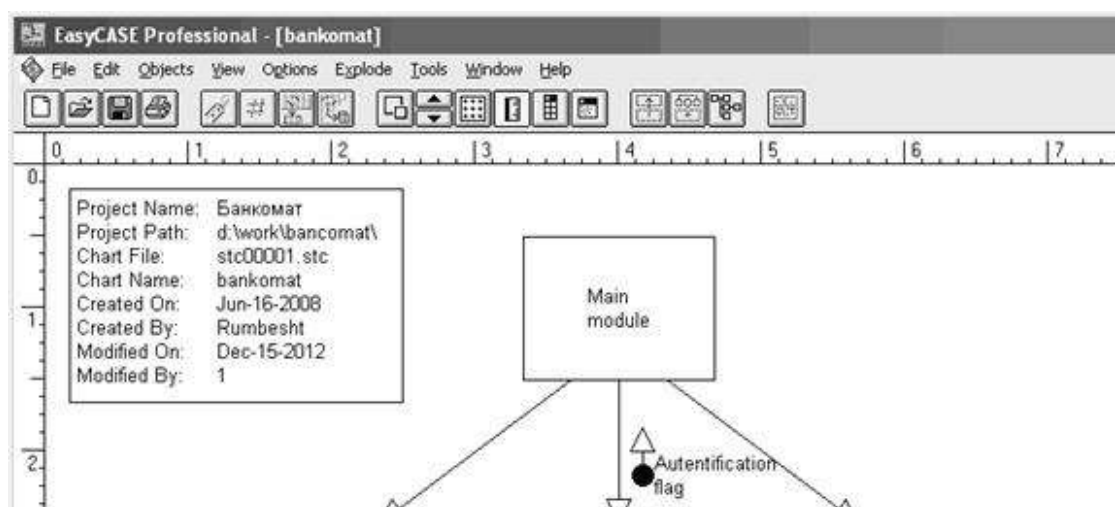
EasyCASE Professional - [bankomat]

File Edit Objects View Options Explode Tools Window Help

0 1 2 3 4 5 6 7

0

1

2

| | |
|---|---|
| Project Name: | Банкомат |
| Project Path: | d:\work\bancomat\ |
| Chart File: | stc00001.stc |
| Chart Name: | bankomat |
| Created On: | Jun-16-2008 |
| Created By: | Rumbesht |
| Modified On: | Dec-15-2012 |
| Modified By: | 1 |

Main module

Autentification flag